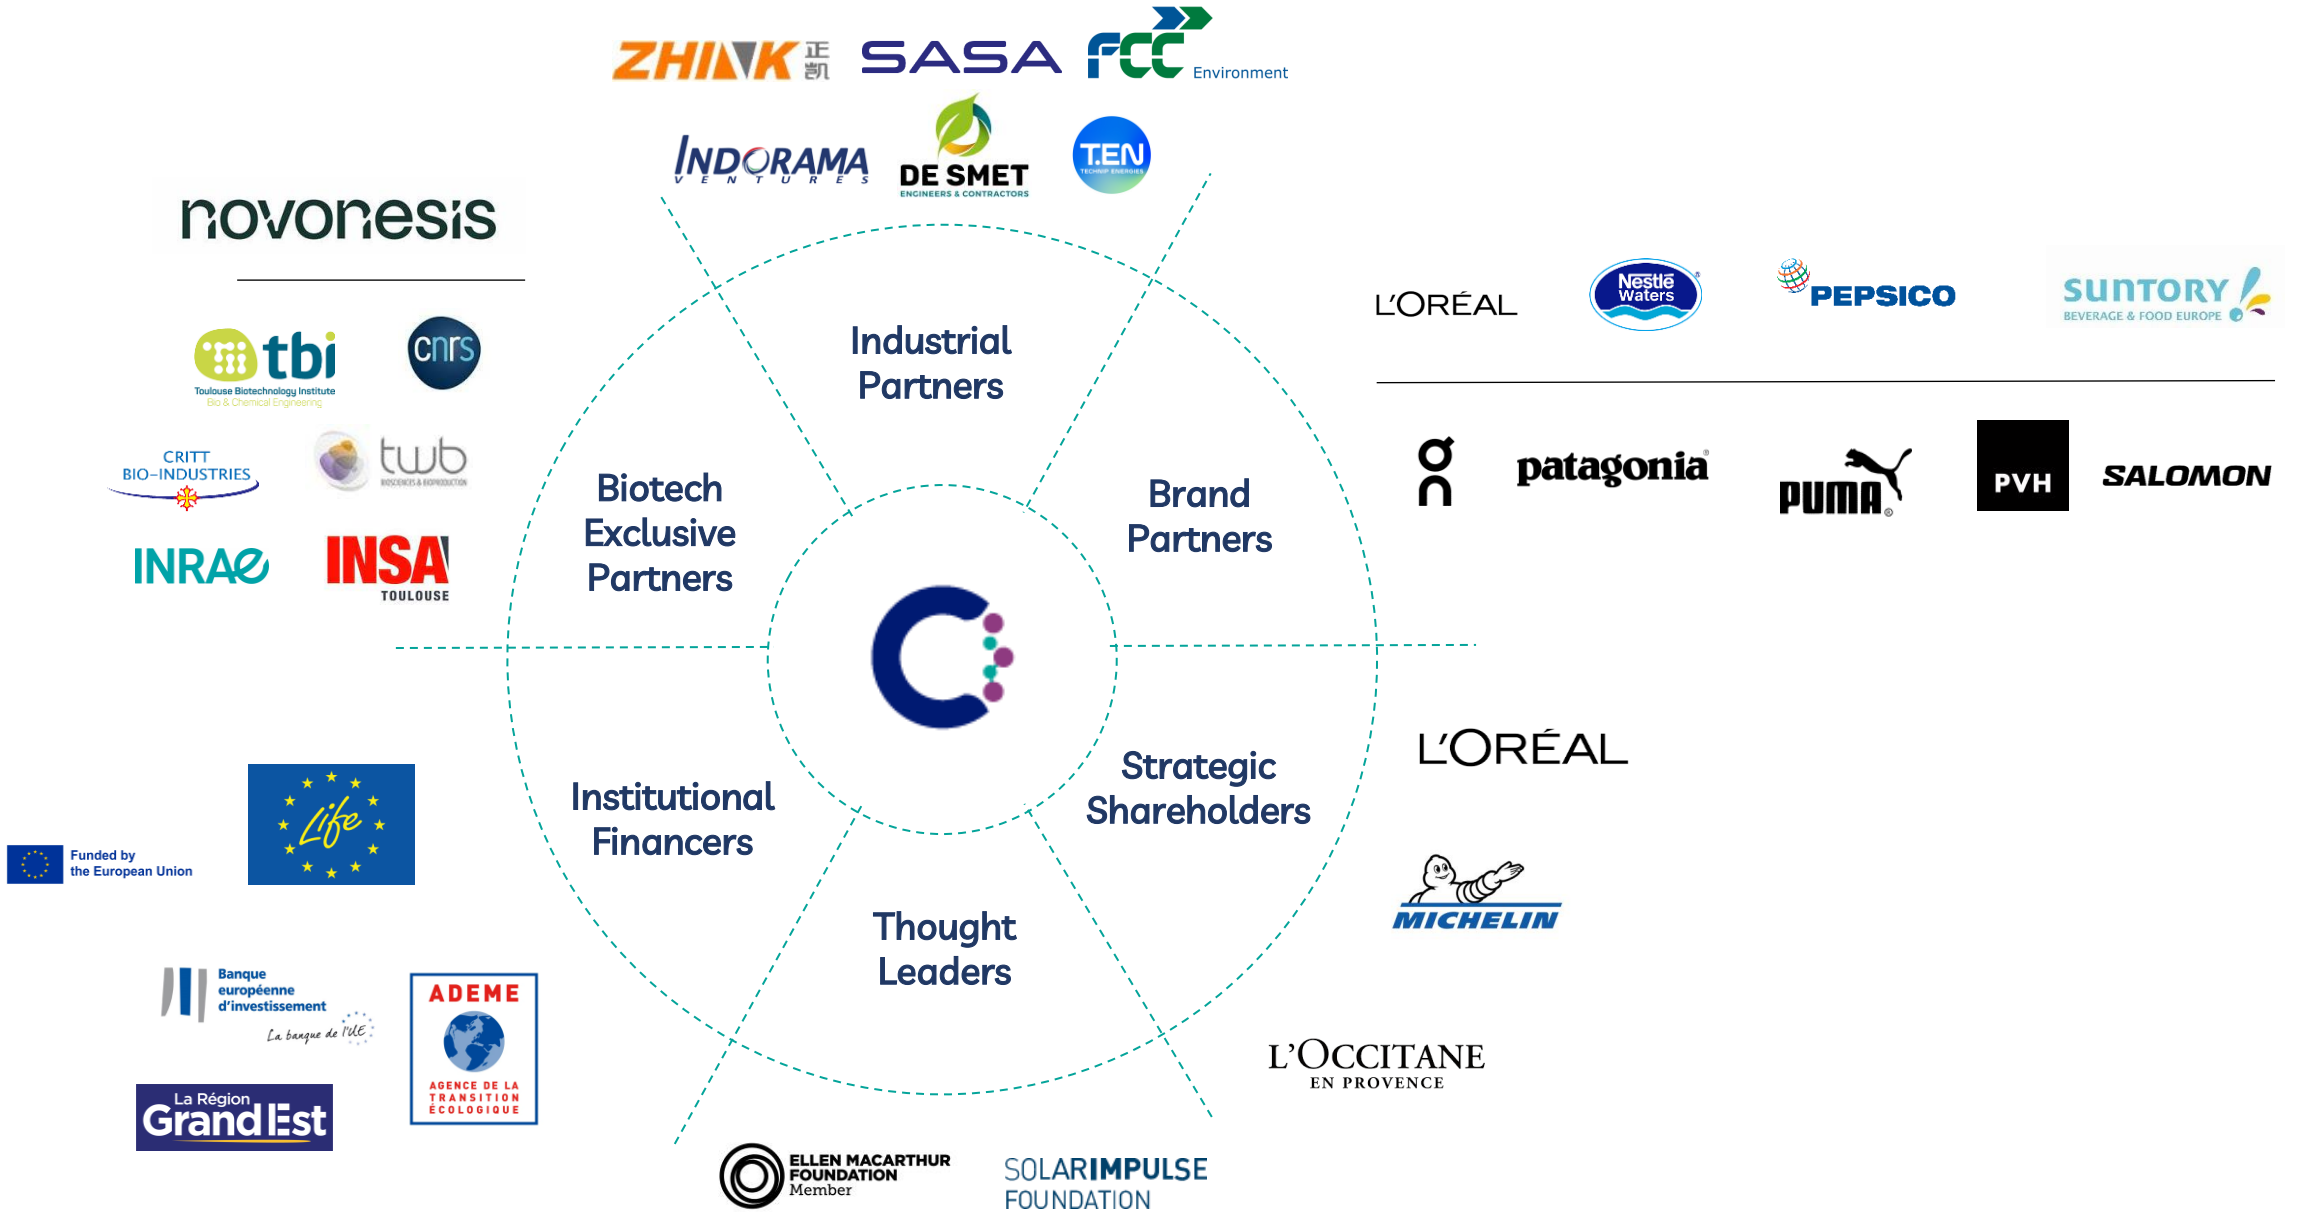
ZHINK 正凯 SASA FCC Environment

INDORAMA VENTURES DE SMET ENGINEERS & CONTRACTORS T.EN TECHNIP ENERGIES

novonesis

tbi Toulouse Biotechnology Institute Bio & Chemical Engineering cnrs

CRITT BIO-INDUSTRIES twb BIOSCIENCES & BIOPRODUCTION

INRAE INSA TOULOUSE

Industrial Partners

Biotech Exclusive Partners

Brand Partners

L'ORÉAL Nestlé Waters PEPSICO SUNTORY BEVERAGE & FOOD EUROPE

On patagonia PUMA PVH SALOMON

Institutional Financers

Strategic Shareholders

Thought Leaders

Funded by the European Union Life

L'ORÉAL

MICHELIN

Banque européenne d'investissement La banque de l'UE

ADEME AGENCE DE LA TRANSITION ÉCOLOGIQUE

La Région Grand Est

L'OCCITANE EN PROVENCE

ELLEN MACARTHUR FOUNDATION Member SOLARIMPULSE FOUNDATION